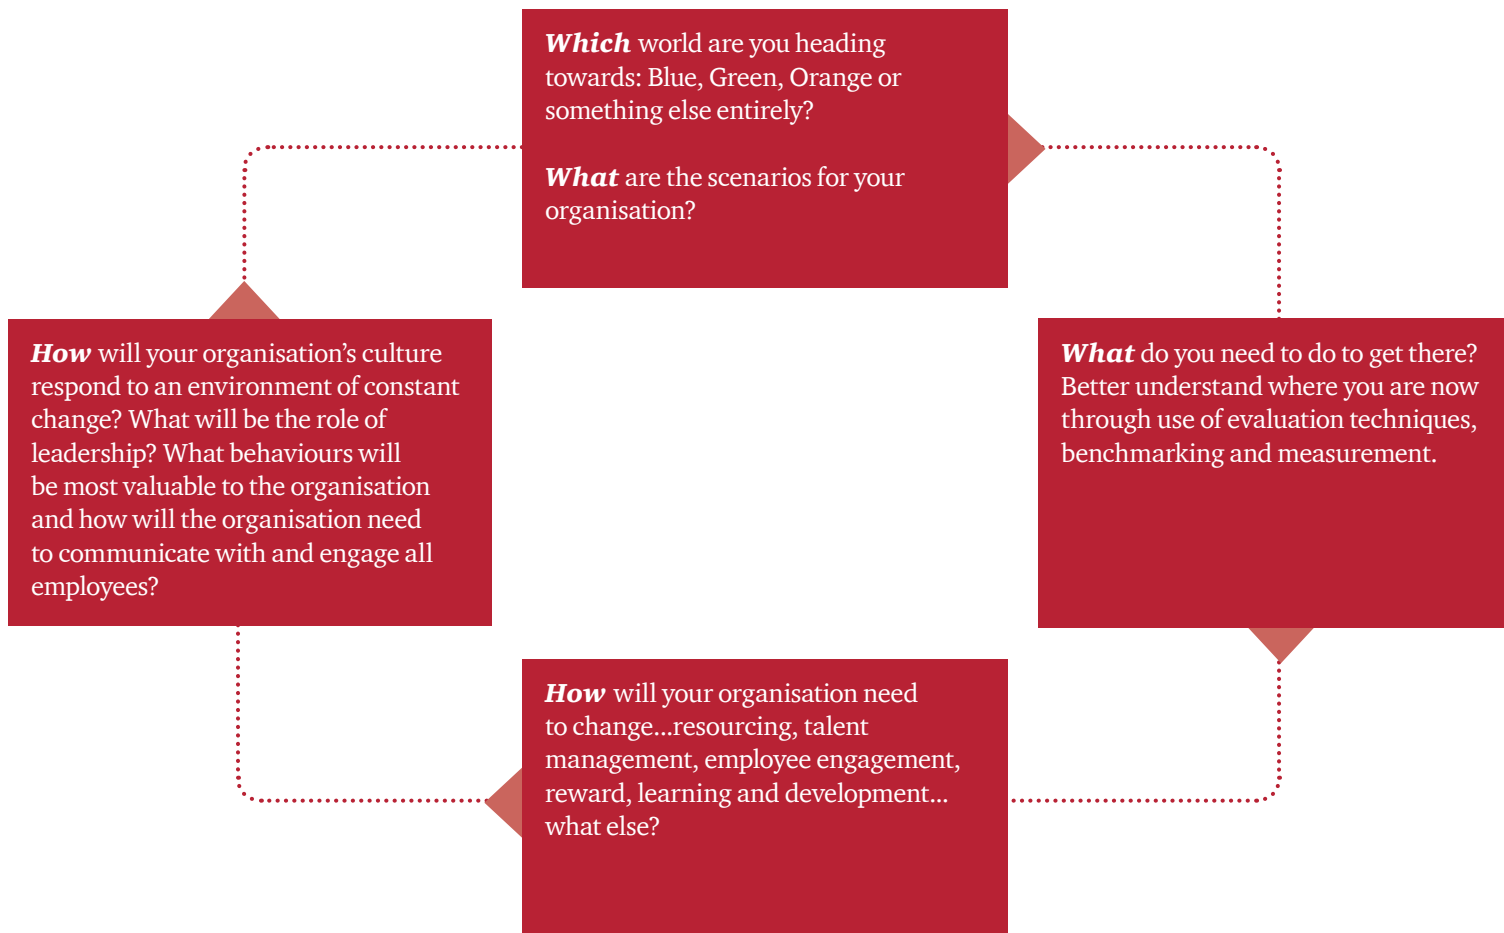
**Which** world are you heading towards: Blue, Green, Orange or something else entirely?

**What** are the scenarios for your organisation?

**What** do you need to do to get there? Better understand where you are now through use of evaluation techniques, benchmarking and measurement.

**How** will your organisation need to change...resourcing, talent management, employee engagement, reward, learning and development... what else?

**How** will your organisation's culture respond to an environment of constant change? What will be the role of leadership? What behaviours will be most valuable to the organisation and how will the organisation need to communicate with and engage all employees?